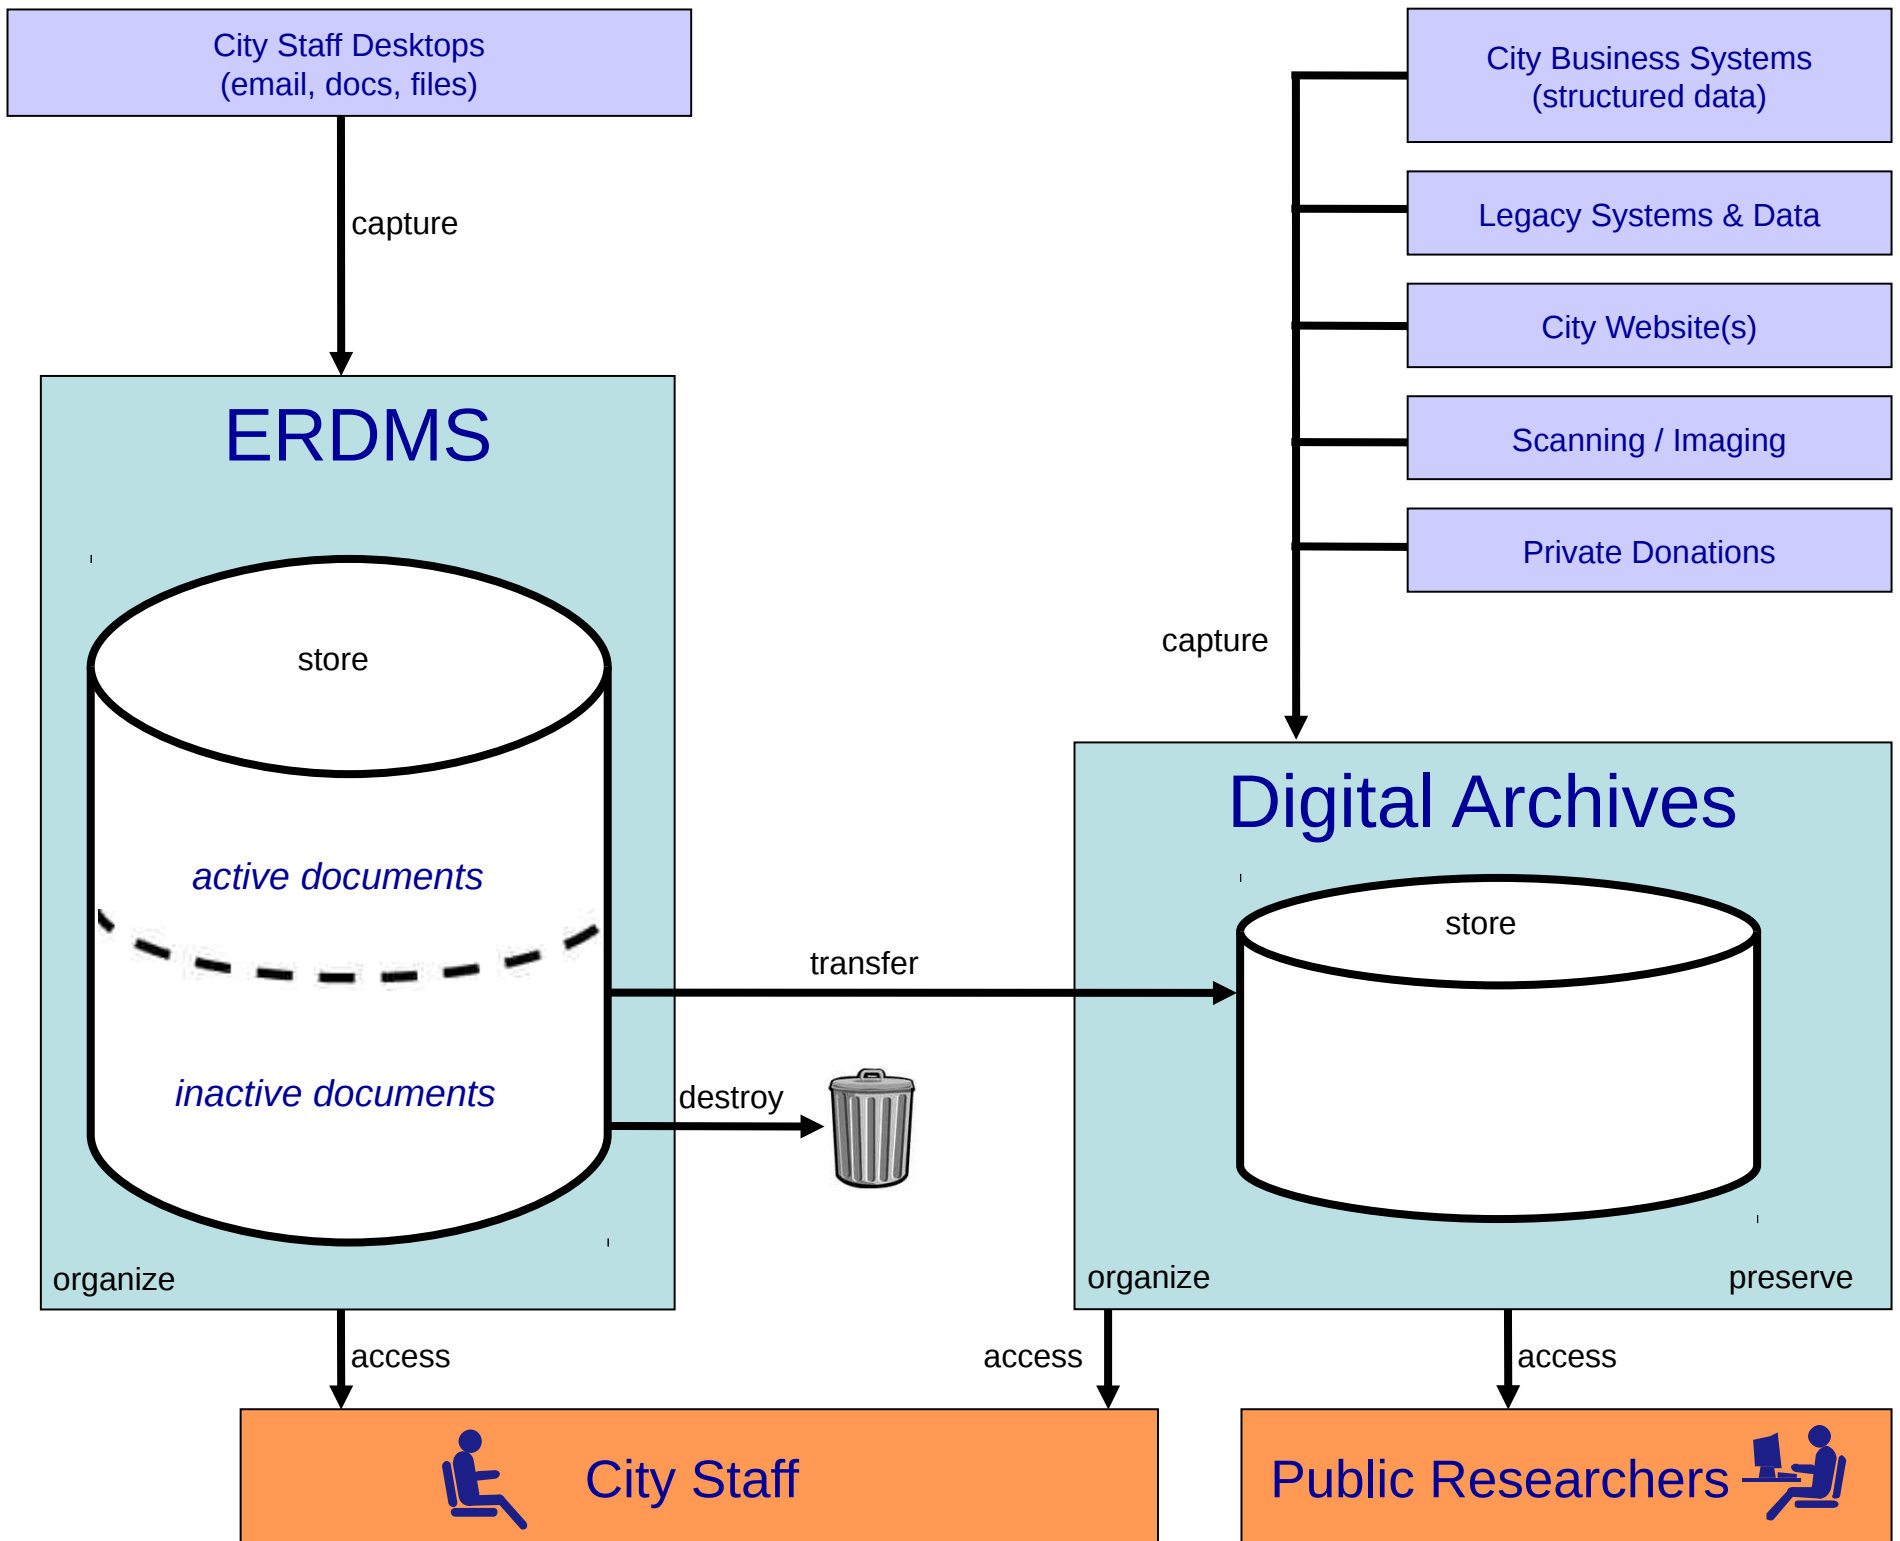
City Staff Desktops
(email, docs, files)

capture

City Business Systems
(structured data)

Legacy Systems & Data

City Website(s)

Scanning / Imaging

Private Donations

capture

ERDMS

store

active documents

inactive documents

transfer

destroy

Digital Archives

store

organize

organize

preserve

access

access

access

City Staff

Public Researchers